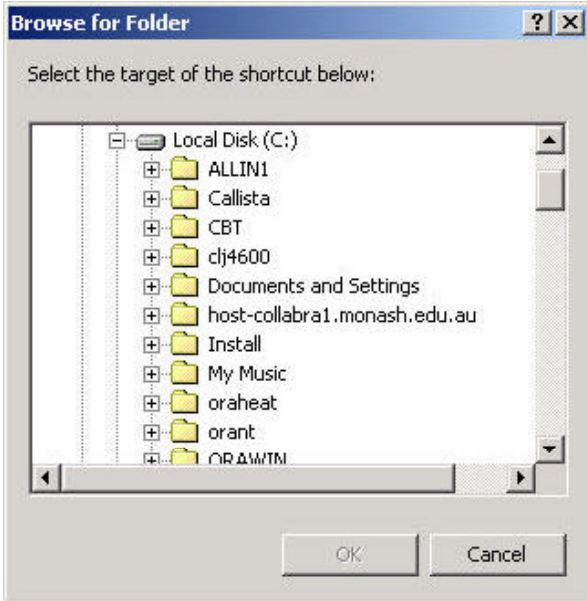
Browse for Folder

?

X

Select the target of the shortcut below:

Local Disk (C:)

ALLIN1

Callista

CBT

clj4600

Documents and Settings

host-collabra1.monash.edu.au

Install

My Music

oraheat

orant

ORAWIN

OK

Cancel